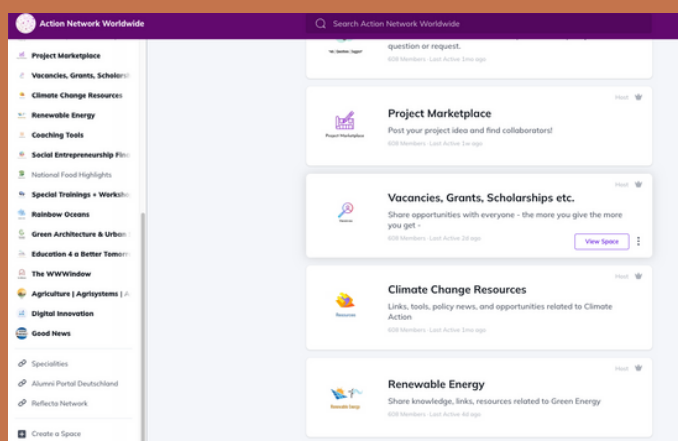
Action Network Worldwide

Search Action Network Worldwide

Project Marketplace
Vacancies, Grants, Scholarsh
Climate Change Resources
Renewable Energy
Coaching Tools
Social Entrepreneurship Fin
National Food Highlights
Special Trainings + Worksho
Rainbow Oceans
Green Architecture & Urban
Education 4 a Better Tomorr
The WWWindow
Agriculture | Agrisystems | A
Digital Innovation
Good News

Specialities
Alumni Portal Deutschland
Reflecta Network

Create a Space

question or request.
608 Members · Last Active 1mo ago

Host

Project Marketplace
Project Marketplace
Post your project idea and find collaborators!
608 Members · Last Active 1w ago

Host

Vacancies, Grants, Scholarships etc.
Share opportunities with everyone - the more you give the more you get -
608 Members · Last Active 2d ago
View Space

Host

Climate Change Resources
Resources
Links, tools, policy news, and opportunities related to Climate Action
608 Members · Last Active 1mo ago

Host

Renewable Energy
Renewable Energy
Share knowledge, links, resources related to Green Energy
608 Members · Last Active 4d ago